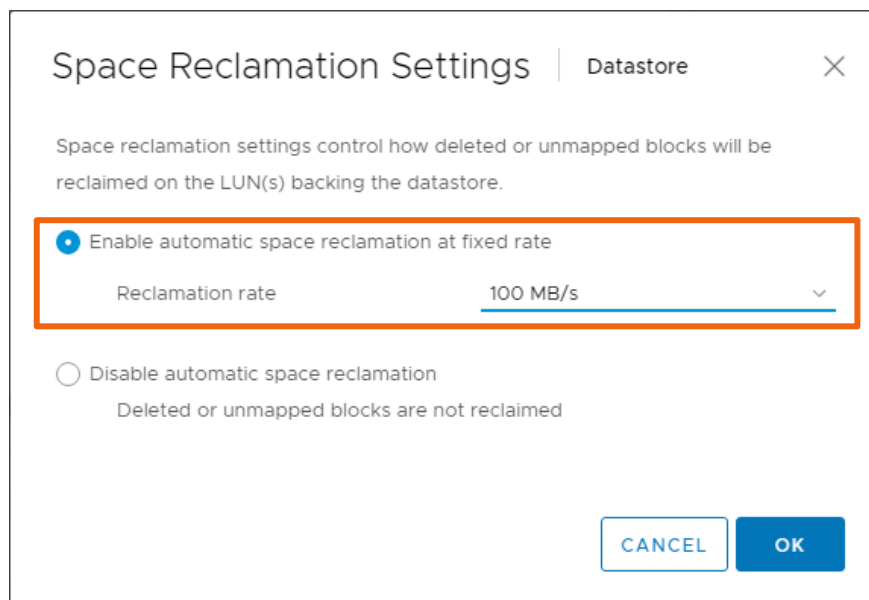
Space Reclamation Settings | Datastore

Space reclamation settings control how deleted or unmapped blocks will be reclaimed on the LUN(s) backing the datastore.

Enable automatic space reclamation at fixed rate

Reclamation rate 100 MB/s

Disable automatic space reclamation

Deleted or unmapped blocks are not reclaimed

CANCEL OK